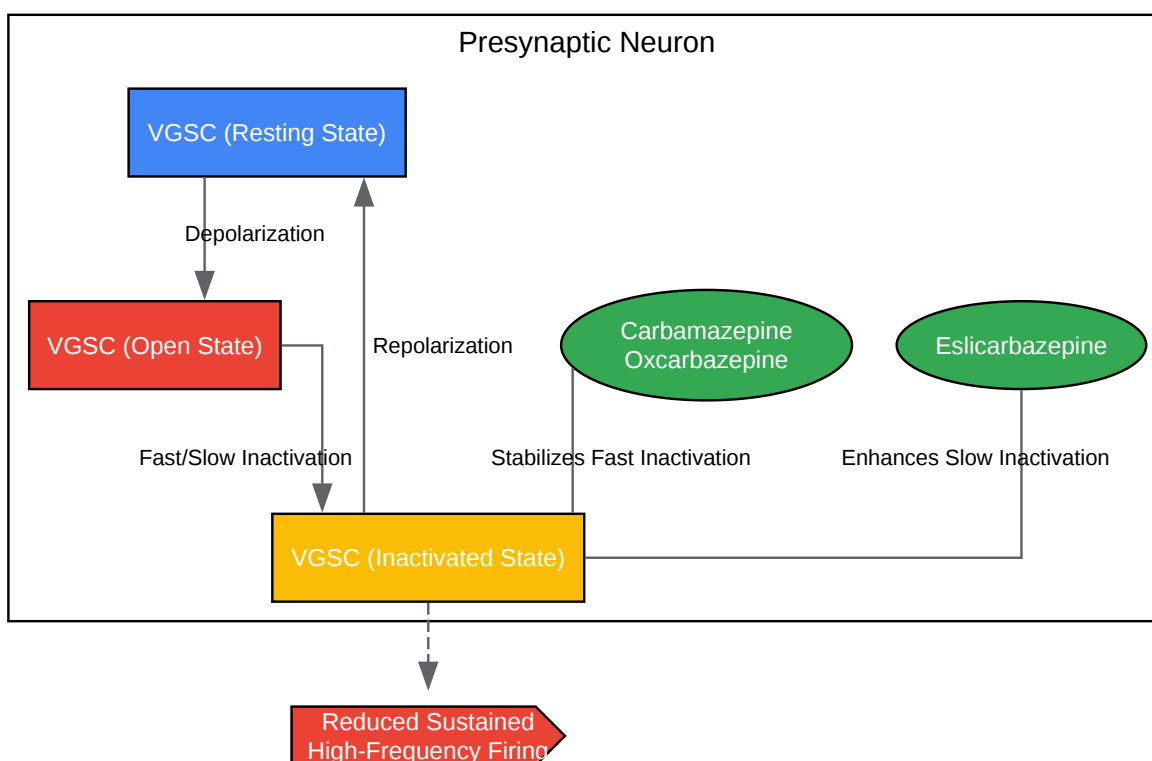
Presynaptic Neuron

VGSC (Resting State)

Depolarization

VGSC (Open State)

Repolarization

Carbamazepine
Oxcarbazepine

Eslicarbazepine

Fast/Slow Inactivation

Stabilizes Fast Inactivation

Enhances Slow Inactivation

VGSC (Inactivated State)

Reduced Sustained
High-Frequency Firing